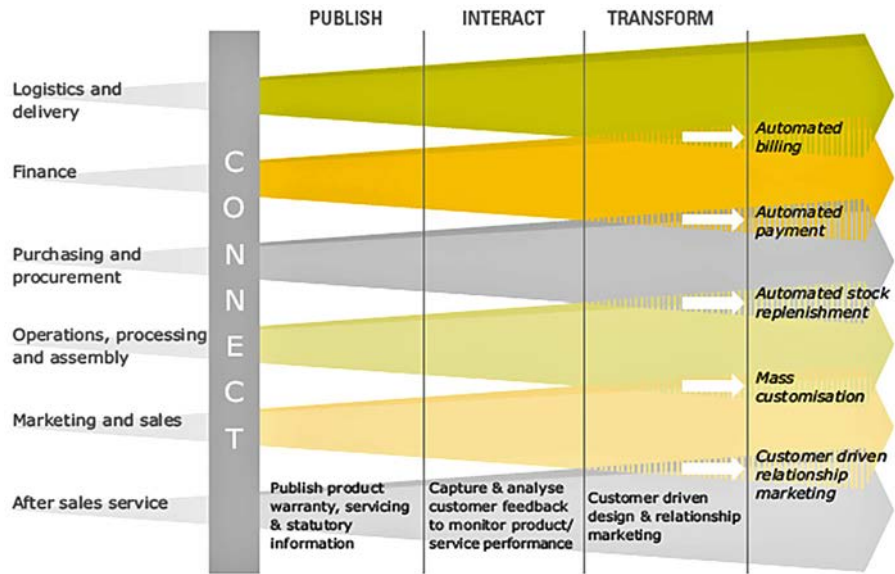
PUBLISH

INTERACT

TRANSFORM

Logistics and delivery

Finance

Purchasing and procurement

Operations, processing and assembly

Marketing and sales

After sales service

C O N N E C T

Automated billing

Automated payment

Automated stock replenishment

Mass customisation

Customer driven relationship marketing

Publish product warranty, servicing & statutory information

Capture & analyse customer feedback to monitor product/ service performance

Customer driven design & relationship marketing